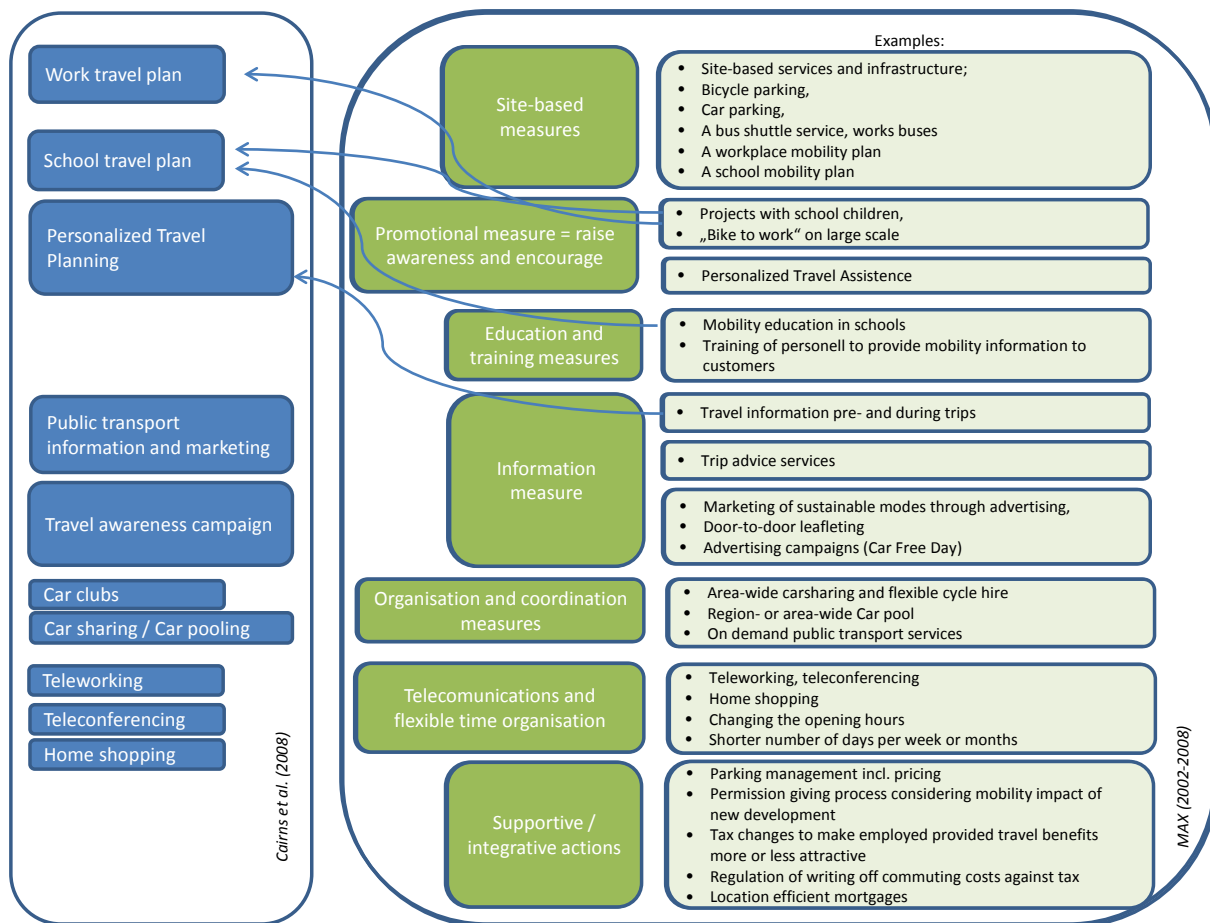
Work travel plan

School travel plan

Personalized Travel Planning

Public transport information and marketing

Travel awareness campaign

Car clubs

Car sharing / Car pooling

Teleworking

Teleconferencing

Home shopping

Cairns et al. (2008)

Examples:

Site-based measures

- Site-based services and infrastructure;
- Bicycle parking,
- Car parking,
- A bus shuttle service, works buses
- A workplace mobility plan
- A school mobility plan

Promotional measure = raise awareness and encourage

- Projects with school children,
- „Bike to work“ on large scale

- Personalized Travel Assistence

Education and training measures

- Mobility education in schools
- Training of personell to provide mobility information to customers

Information measure

- Travel information pre- and during trips

- Trip advice services

- Marketing of sustainable modes through advertising,
- Door-to-door leafleting
- Advertising campaigns (Car Free Day)

Organisation and coordination measures

- Area-wide carsharing and flexible cycle hire
- Region- or area-wide Car pool
- On demand public transport services

Telecomunications and flexible time organisation

- Teleworking, teleconferencing
- Home shopping
- Changing the opening hours
- Shorter number of days per week or months

Supportive / integrative actions

- Parking management incl. pricing
- Permission giving process considering mobility impact of new development
- Tax changes to make employed provided travel benefits more or less attractive
- Regulation of writing off commuting costs against tax
- Location efficient mortgages

MAX (2002-2008)